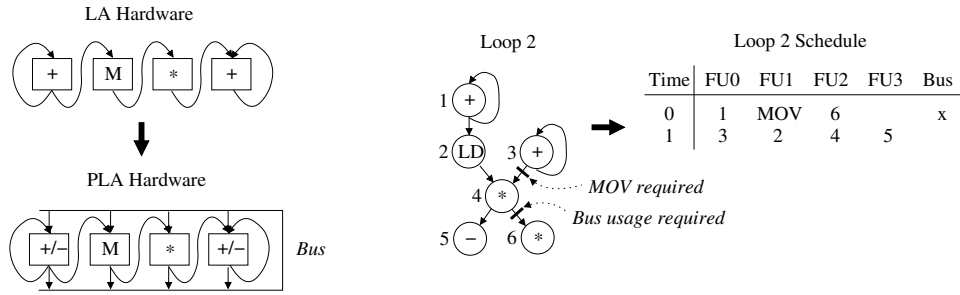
LA Hardware

+ M * +

PLA Hardware

+/− M * +/− Bus

Loop 2

1 +
2 LD
3 +
4 *
5 −
6 *

MOV required

Bus usage required

Loop 2 Schedule

| Time | FU0 | FU1 | FU2 | FU3 | Bus |
|---|---|---|---|---|---|
| 0 | 1 | MOV | 6 | | x |
| 1 | 3 | 2 | 4 | 5 | |